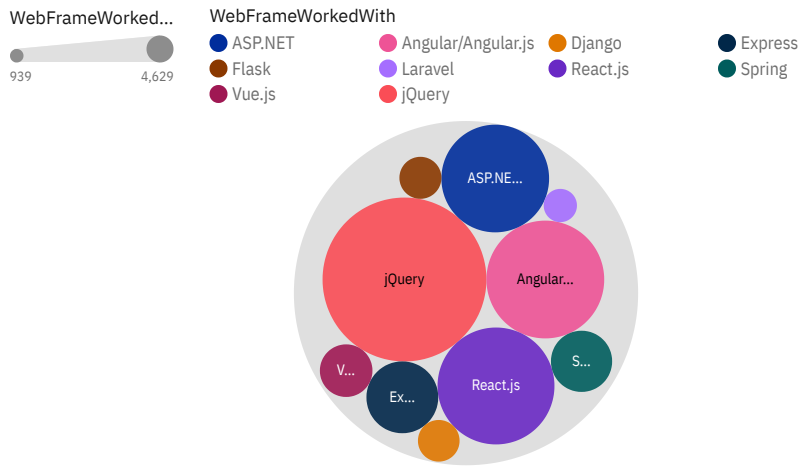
WebFrameWorked...

939

4,629

WebFrameWorkedWith

ASP.NET

Angular/Angular.js

Django

Express

Flask

Laravel

React.js

Spring

Vue.js

jQuery

ASP.NE...

jQuery

Angular...

S...

V...

Ex...

React.js